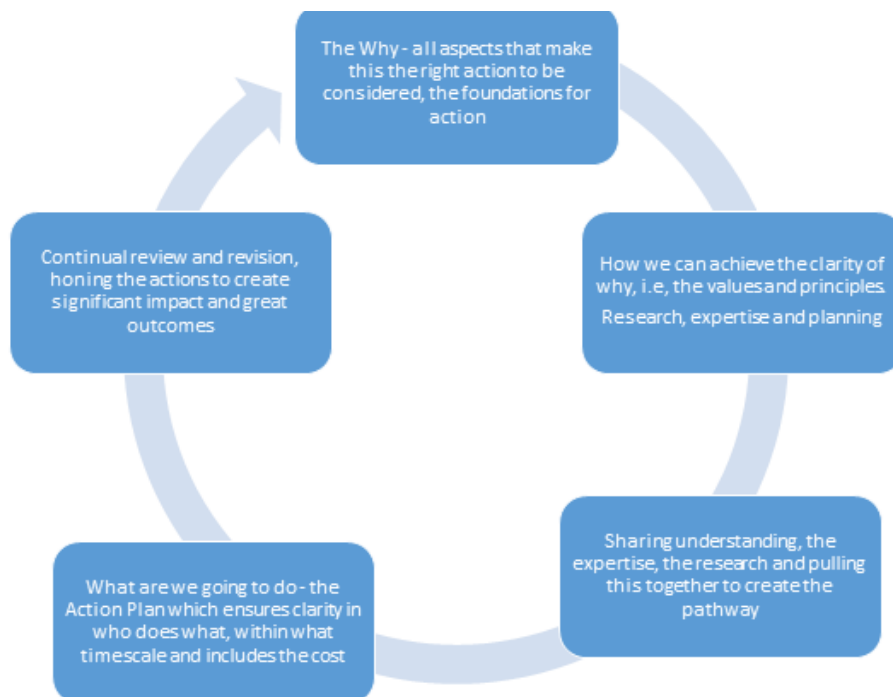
The Why - all aspects that make this the right action to be considered, the foundations for action

How we can achieve the clarity of why, i.e, the values and principles.

Research, expertise and planning

Sharing understanding, the expertise, the research and pulling this together to create the pathway

What are we going to do - the Action Plan which ensures clarity in who does what, within what timescale and includes the cost

Continual review and revision, honing the actions to create significant impact and great outcomes